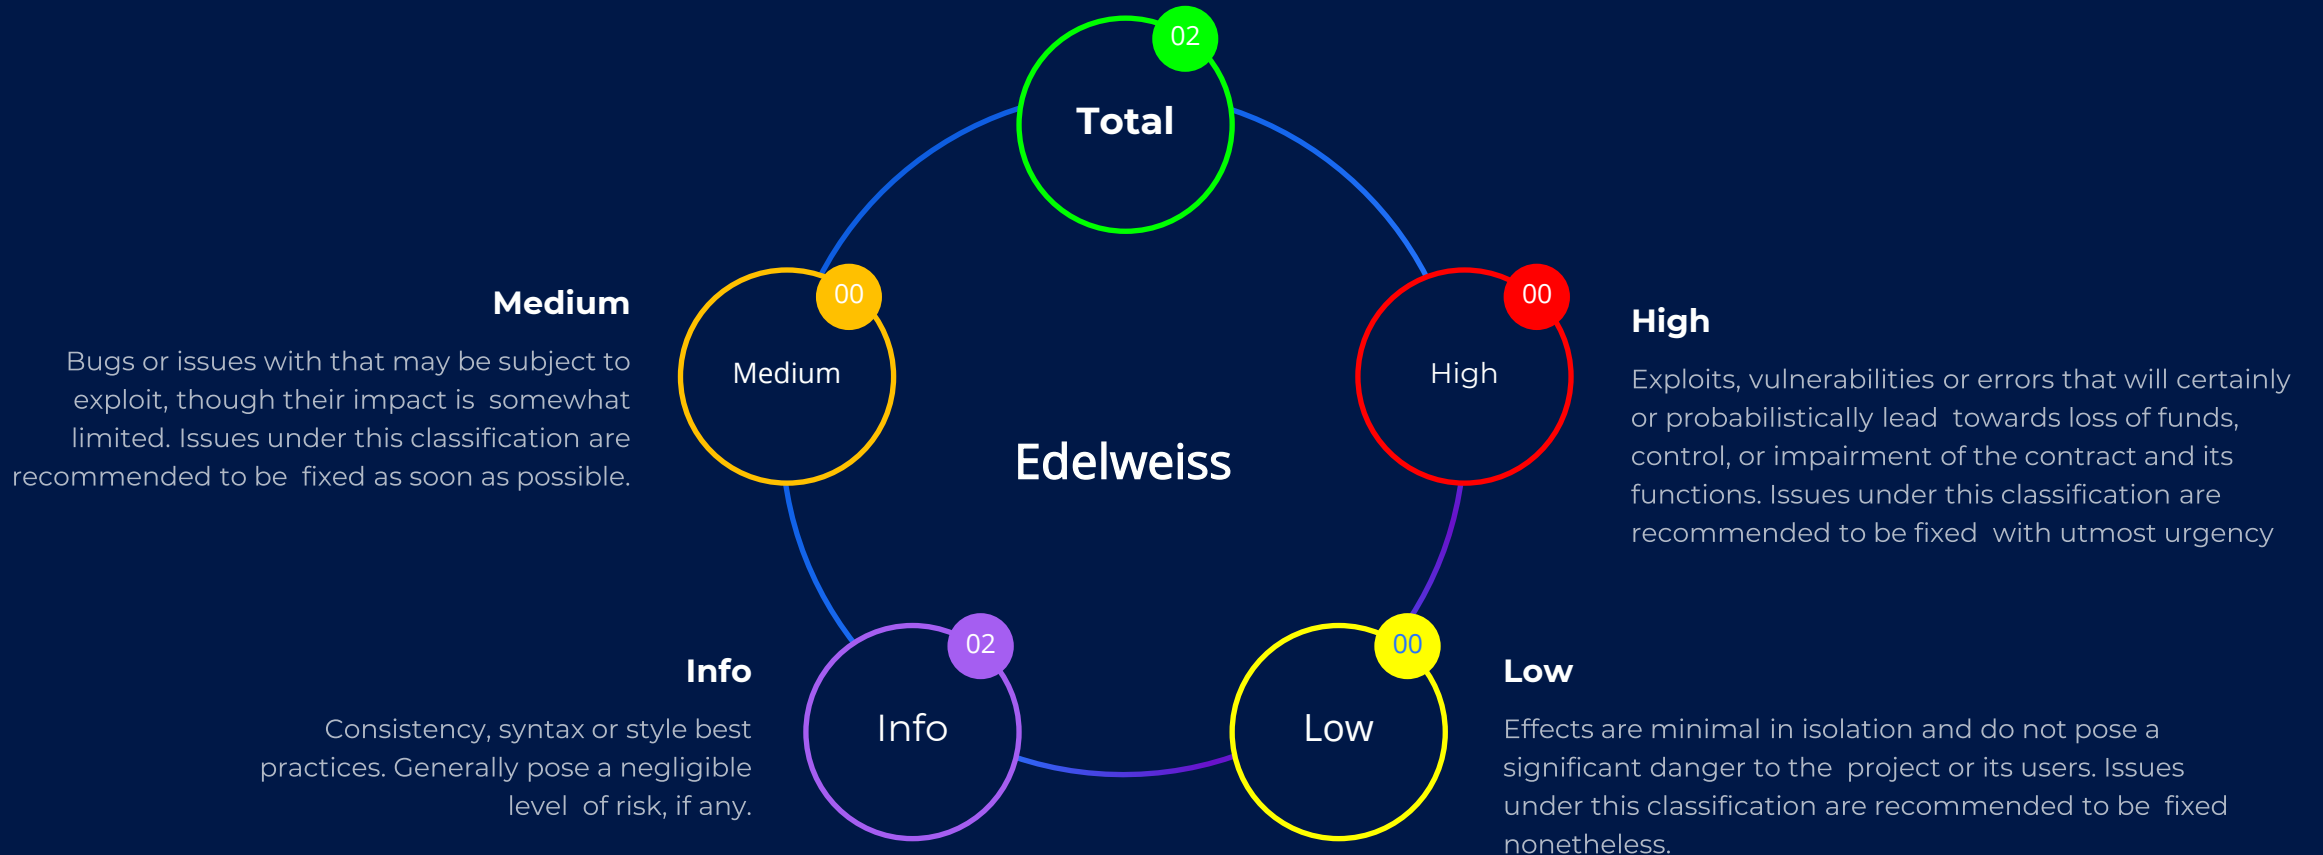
02

Total

Medium

Bugs or issues with that may be subject to exploit, though their impact is somewhat limited. Issues under this classification are recommended to be fixed as soon as possible.

00

Medium

00

High

High

Exploits, vulnerabilities or errors that will certainly or probabilistically lead towards loss of funds, control, or impairment of the contract and its functions. Issues under this classification are recommended to be fixed with utmost urgency

Edelweiss

Info

Consistency, syntax or style best practices. Generally pose a negligible level of risk, if any.

02

Info

00

Low

Low

Effects are minimal in isolation and do not pose a significant danger to the project or its users. Issues under this classification are recommended to be fixed nonetheless.